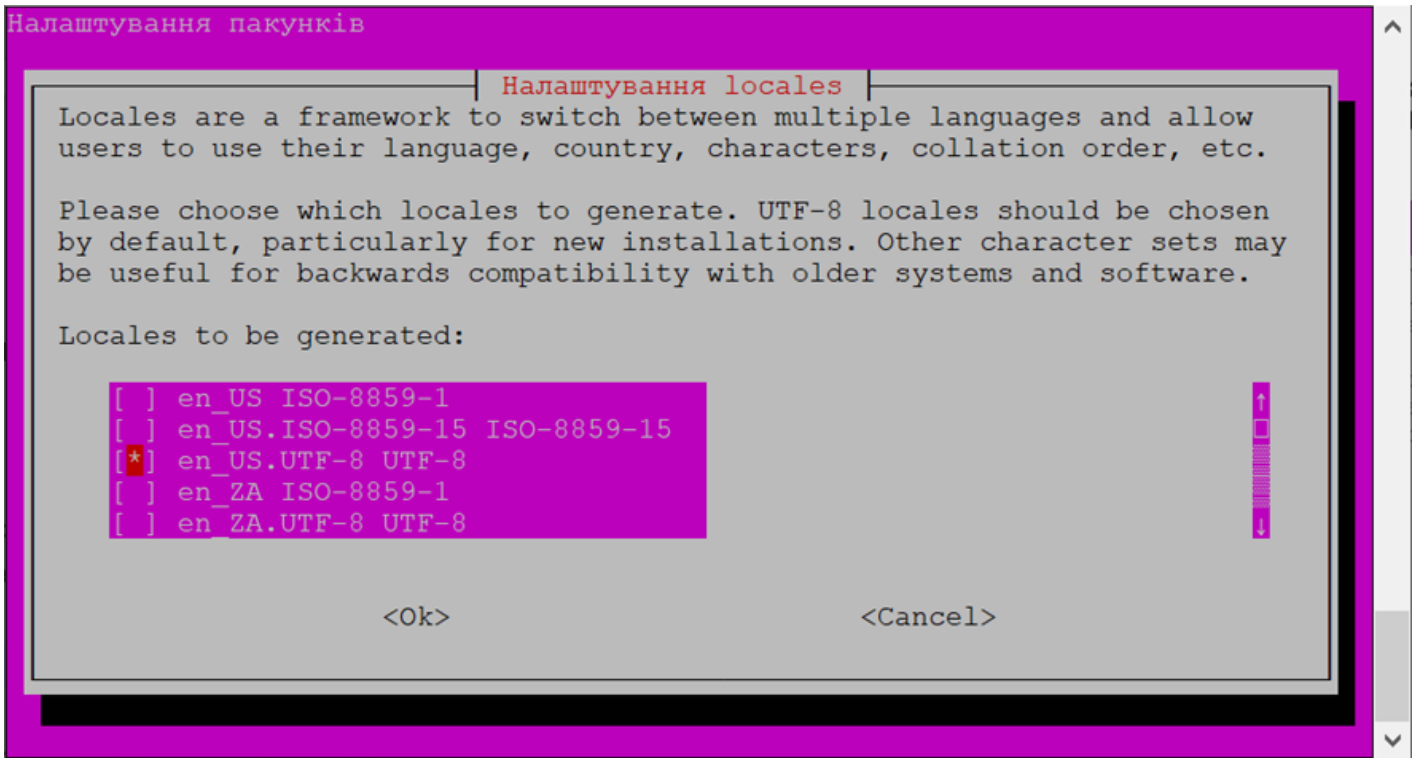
Налаштування пакунків

Налаштування locales

Locales are a framework to switch between multiple languages and allow users to use their language, country, characters, collation order, etc.

Please choose which locales to generate. UTF-8 locales should be chosen by default, particularly for new installations. Other character sets may be useful for backwards compatibility with older systems and software.

Locales to be generated:

[ ] en_US ISO-8859-1
[ ] en_US.ISO-8859-15 ISO-8859-15
[*] en_US.UTF-8 UTF-8
[ ] en_ZA ISO-8859-1
[ ] en_ZA.UTF-8 UTF-8

<Ok>    <Cancel>